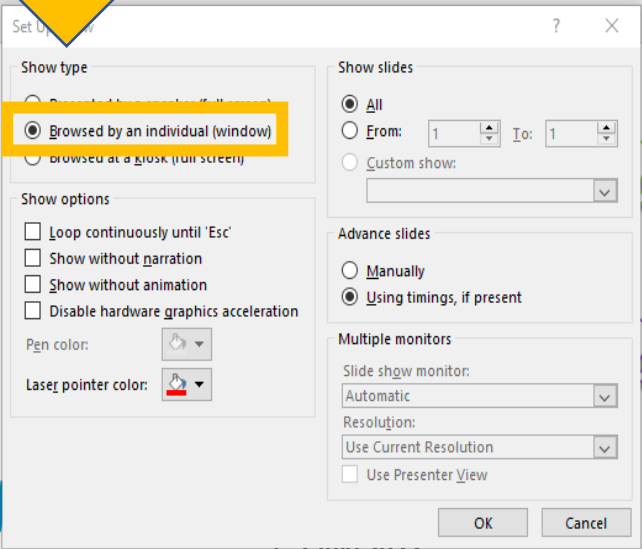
Set Up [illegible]w

?

X

Show type

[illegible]

Browsed by an individual (window)

Browsed at a kiosk (full screen)

Show options

Loop continuously until 'Esc'

Show without narration

Show without animation

Disable hardware graphics acceleration

Pen color:

Laser pointer color:

Show slides

All

From: 1 To: 1

Custom show:

Advance slides

Manually

Using timings, if present

Multiple monitors

Slide show monitor:

Automatic

Resolution:

Use Current Resolution

Use Presenter View

OK

Cancel